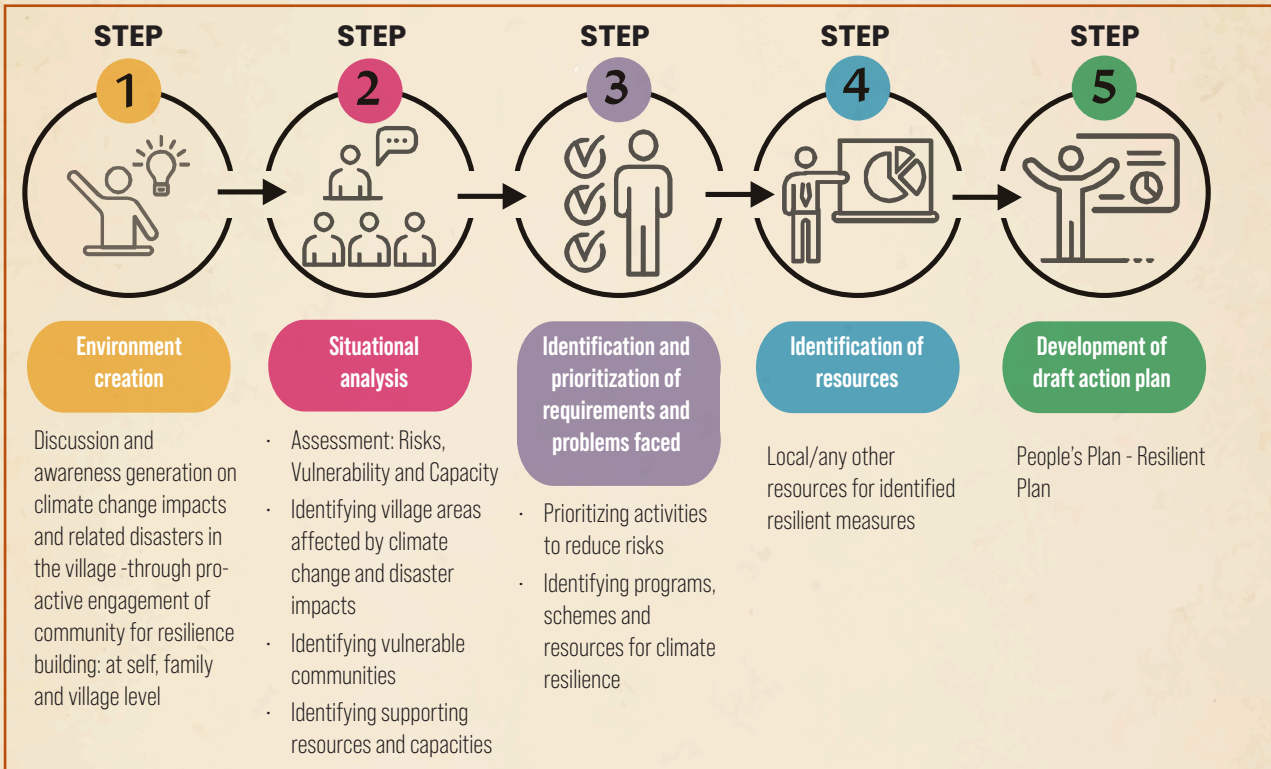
STEP 1

Environment creation

Discussion and awareness generation on climate change impacts and related disasters in the village -through proactive engagement of community for resilience building: at self, family and village level

STEP 2

Situational analysis

· Assessment: Risks, Vulnerability and Capacity
· Identifying village areas affected by climate change and disaster impacts
· Identifying vulnerable communities
· Identifying supporting resources and capacities

STEP 3

Identification and prioritization of requirements and problems faced

· Prioritizing activities to reduce risks
· Identifying programs, schemes and resources for climate resilience

STEP 4

Identification of resources

Local/any other resources for identified resilient measures

STEP 5

Development of draft action plan

People's Plan - Resilient Plan